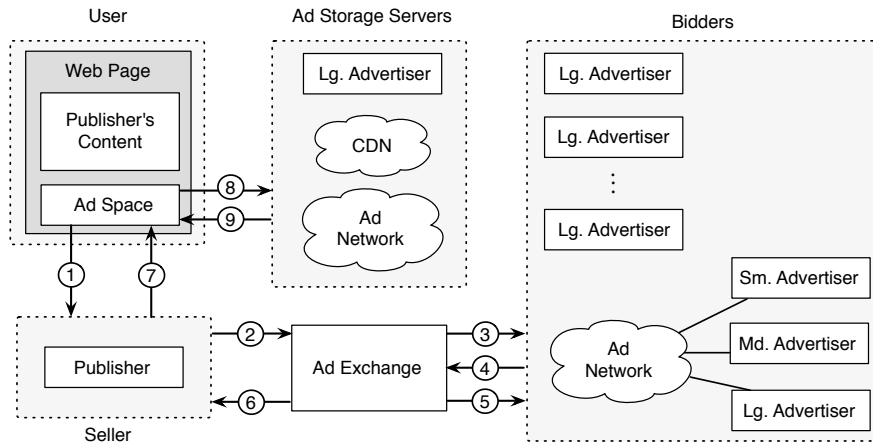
User

Web Page

Publisher's Content

Ad Space

Ad Storage Servers

Lg. Advertiser

CDN

Ad Network

8

9

Bidders

Lg. Advertiser

Lg. Advertiser

⋮

Lg. Advertiser

1

7

Publisher

Seller

2

6

Ad Exchange

3

4

5

Ad Network

Sm. Advertiser

Md. Advertiser

Lg. Advertiser